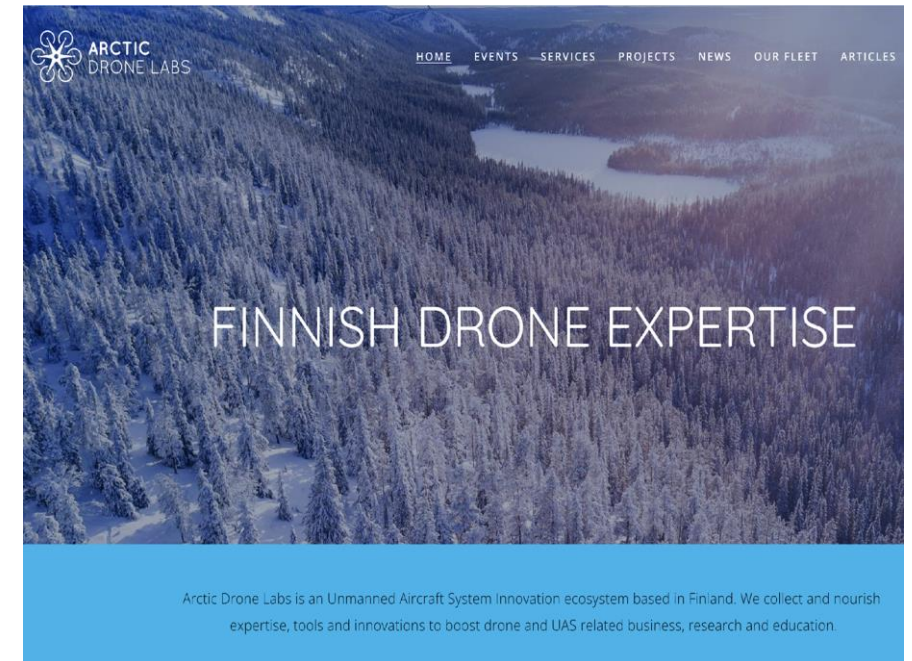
ARCTIC
DRONE LABS

HOME EVENTS SERVICES PROJECTS NEWS OUR FLEET ARTICLES

FINNISH DRONE EXPERTISE

Arctic Drone Labs is an Unmanned Aircraft System Innovation ecosystem based in Finland. We collect and nourish expertise, tools and innovations to boost drone and UAS related business, research and education.